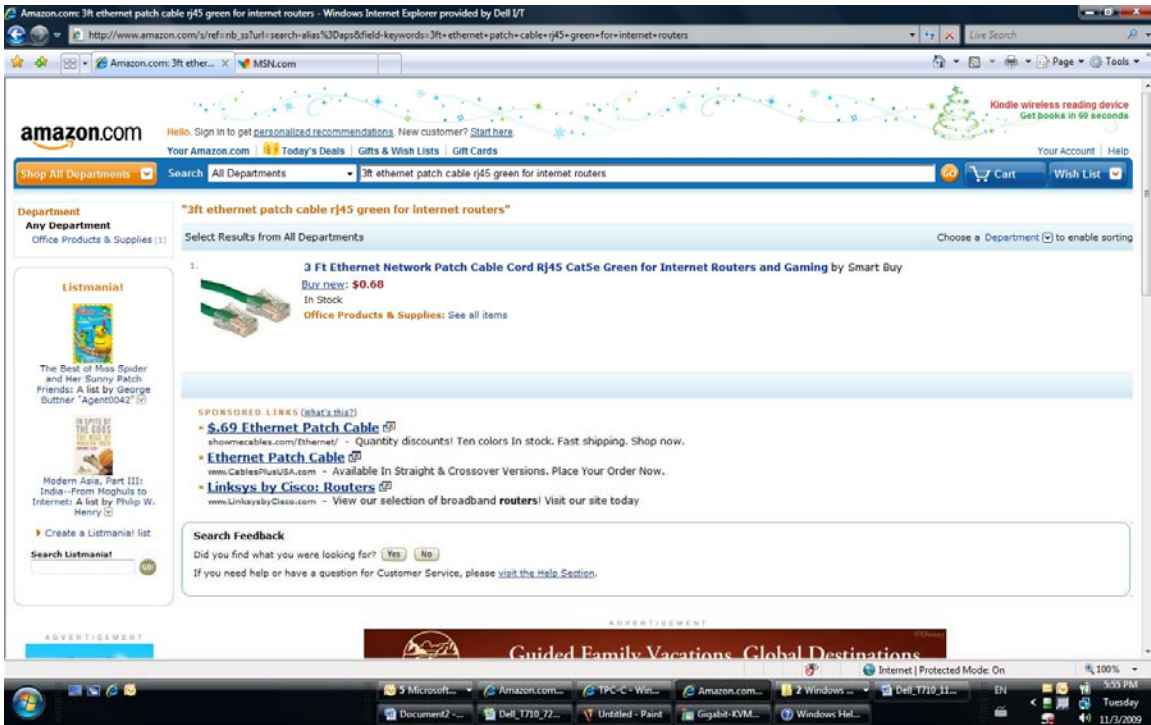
Amazon.com: 3ft ethernet patch cable rj45 green for internet routers - Windows Internet Explorer provided by Dell I/T

http://www.amazon.com/s/ref=nb_ss?url=search-alias%3Daps&field-keywords=3ft+ethernet+patch+cable+rj45+green+for+internet+routers

Live Search

Amazon.com: 3ft ether... | MSN.com

Page ▾ Tools ▾

amazon.com

Hello. Sign in to get personalized recommendations. New customer? Start here.

Kindle wireless reading device
Get books in 60 seconds

Your Amazon.com | Today's Deals | Gifts & Wish Lists | Gift Cards

Your Account | Help

Shop All Departments | Search All Departments | 3ft ethernet patch cable rj45 green for internet routers | GO | Cart | Wish List

Department
Any Department
Office Products & Supplies (1)

"3ft ethernet patch cable rj45 green for internet routers"

Select Results from All Departments

Choose a Department to enable sorting

1. 3 Ft Ethernet Network Patch Cable Cord Rj45 Cat5e Green for Internet Routers and Gaming by Smart Buy
Buy new: $0.68
In Stock
Office Products & Supplies: See all items

Listmania!

The Best of Miss Spider and Her Sunny Patch Friends: A list by George Buttner "Agent0042"

Modern Asia, Part III: India--From Moghuls to Internet: A list by Philip W. Henry

Create a Listmania! list

Search Listmania!

SPONSORED LINKS (What's this?)

- $.69 Ethernet Patch Cable
showmecables.com/Ethernet/ - Quantity discounts! Ten colors In stock. Fast shipping. Shop now.

- Ethernet Patch Cable
www.CablesPlusUSA.com - Available In Straight & Crossover Versions. Place Your Order Now.

- Linksys by Cisco: Routers
www.LinksysbyCisco.com - View our selection of broadband routers! Visit our site today

Search Feedback
Did you find what you were looking for? Yes No
If you need help or have a question for Customer Service, please visit the Help Section.

ADVERTISEMENT

ADVERTISEMENT

Guided Family Vacations. Global Destinations

Internet | Protected Mode: On | 100%

5 Microsoft... | Amazon.com... | TPC-C - Win... | Amazon.com... | 2 Windows ... | Dell_T710_11...
Document2 -... | Dell_T710_72... | Untitled - Paint | Gigabit-KVM... | Windows Hel...

EN | 5:55 PM Tuesday 11/3/2009